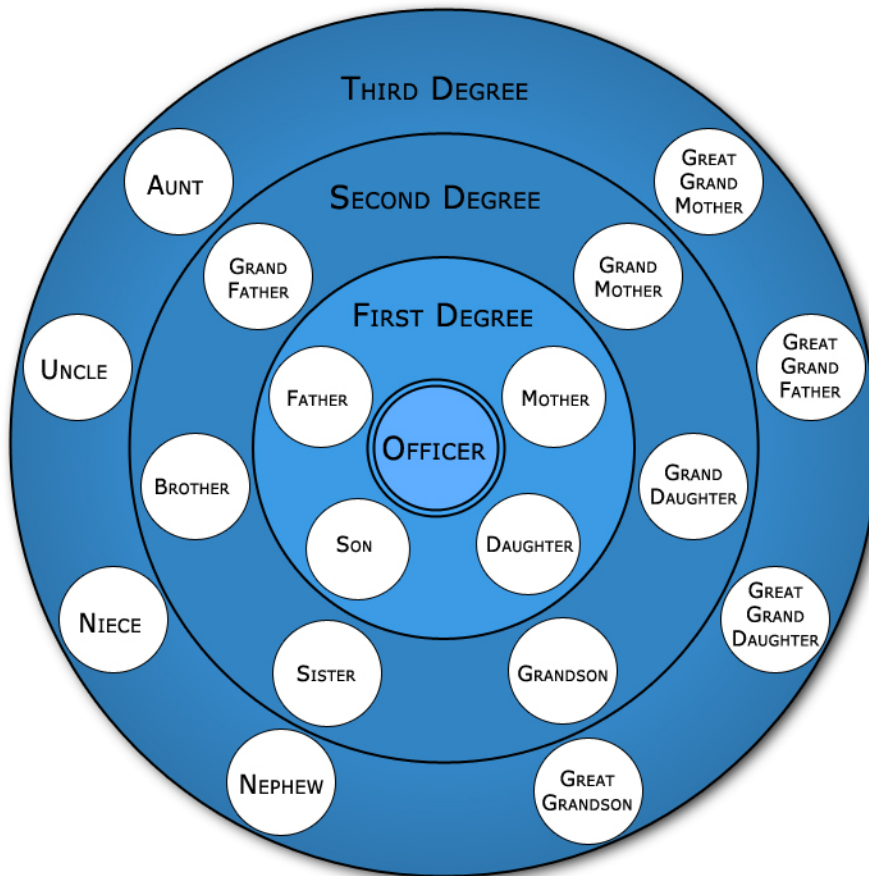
Third Degree

Aunt

Great Grand Mother

Second Degree

Grand Father

Grand Mother

First Degree

Uncle

Great Grand Father

Father

Mother

Officer

Brother

Grand Daughter

Son

Daughter

Great Grand Daughter

Niece

Sister

Grandson

Nephew

Great Grandson